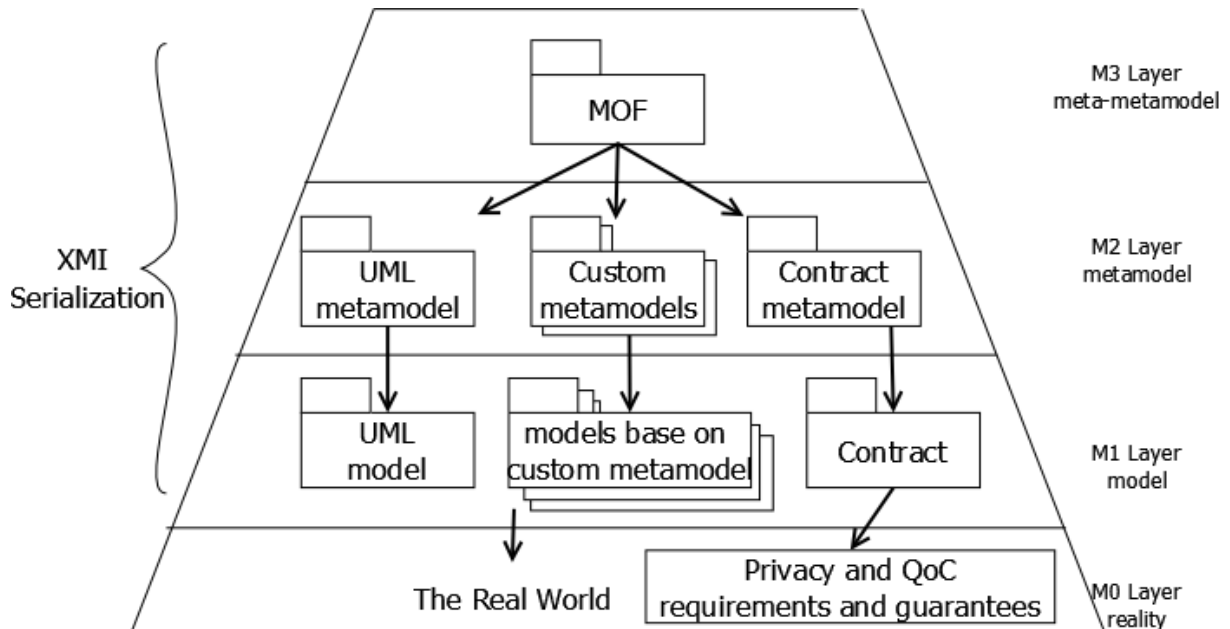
MOF

M3 Layer
meta-metamodel

XMI
Serialization

UML
metamodel

Custom
metamodels

Contract
metamodel

M2 Layer
metamodel

UML
model

models base on
custom metamodel

Contract

M1 Layer
model

The Real World

Privacy and QoC
requirements and guarantees

M0 Layer
reality